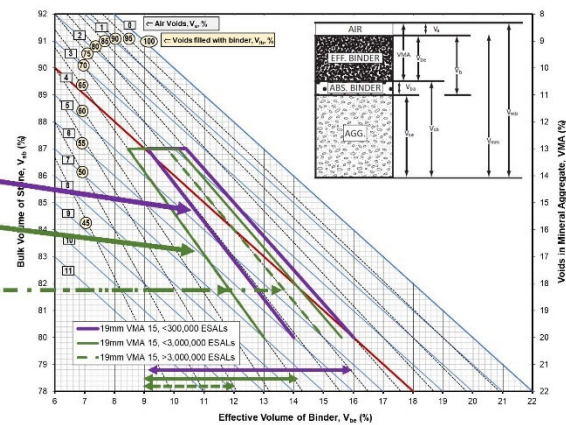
92
91
90
89
88
87
86
85
84
83
82
81
80
79
78

Bulk Volume of Stone, $V_{sb}$ (%)

1
0
2
3
4
5
6
7
8
9
10
11

80
85
90
95
100
75
70
65
60
55
50
45

← Air Voids, $V_a$, %
← Voids filled with binder, $V_{fb}$, %

AIR
EFF. BINDER
ABS. BINDER
AGG.
$V_a$
VMA
$V_{be}$
$V_b$
$V_{ba}$
$V_{sa}$
$V_{sb}$
$V_{mm}$
$V_{mb}$

8
9
10
11
12
13
14
15
16
17
18
19
20
21
22

Voids in Mineral Aggregate, VMA (%)

19mm VMA 15, <300,000 ESALs
19mm VMA 15, <3,000,000 ESALs
19mm VMA 15, >3,000,000 ESALs

6
7
8
9
10
11
12
13
14
15
16
17
18
19
20
21
22

Effective Volume of Binder, $V_{be}$ (%)